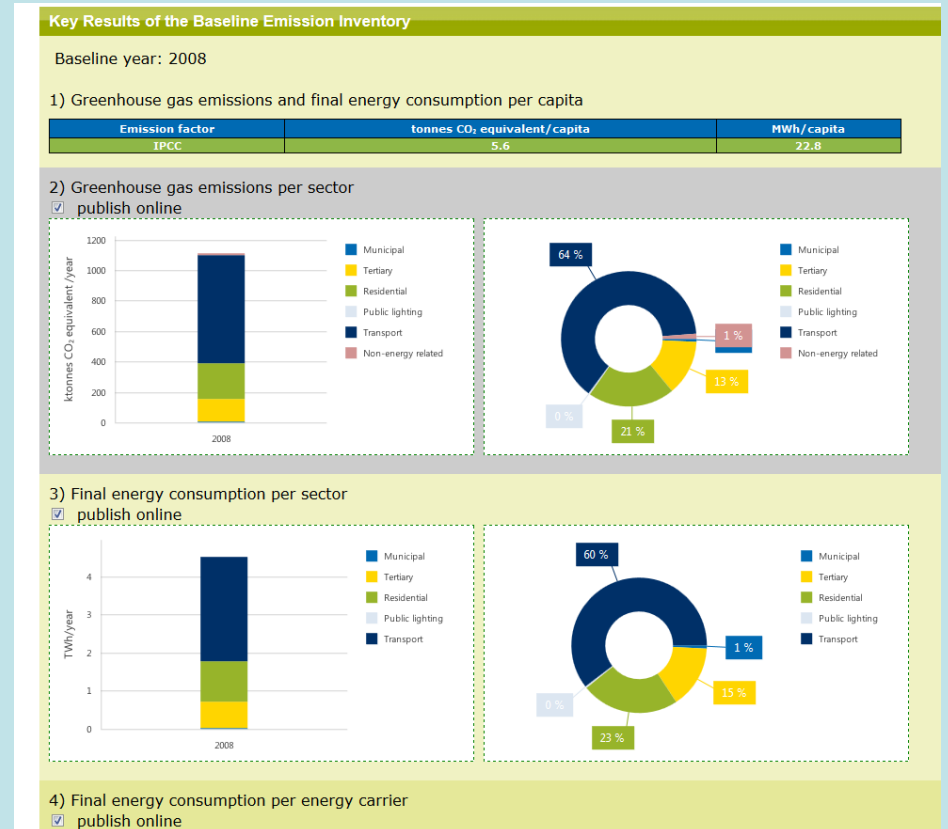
Key Results of the Baseline Emission Inventory

Baseline year: 2008

1) Greenhouse gas emissions and final energy consumption per capita

| Emission factor | tonnes $CO_2$ equivalent/capita | MWh/capita |
|---|---|---|
| IPCC | 5.6 | 22.8 |

2) Greenhouse gas emissions per sector
☑ publish online

ktonnes $CO_2$ equivalent /year
1200
1000
800
600
400
200
0
2008

Municipal
Tertiary
Residential
Public lighting
Transport
Non-energy related

64 %
1 %
13 %
21 %
0 %

Municipal
Tertiary
Residential
Public lighting
Transport
Non-energy related

3) Final energy consumption per sector
☑ publish online

TWh/year
4
3
2
1
0
2008

Municipal
Tertiary
Residential
Public lighting
Transport

60 %
1 %
15 %
23 %
0 %

Municipal
Tertiary
Residential
Public lighting
Transport

4) Final energy consumption per energy carrier
☑ publish online